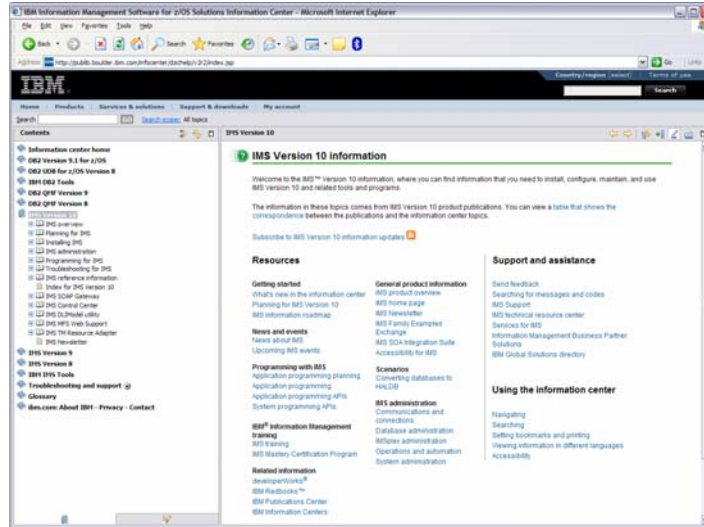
IBM Information Management Software for z/OS Solutions Information Center - Microsoft Internet Explorer

File Edit View Favorites Tools Help

Back Search Favorites

Address http://publib.boulder.ibm.com/infocenter/dzichelp/v2r2/index.jsp

Go Links

IBM.

Country/region [select] Terms of use

Search

Home Products Services & solutions Support & downloads My account

Search: GO Search scope: All topics

Contents

Information center home
DB2 Version 9.1 for z/OS
DB2 UDB for z/OS Version 8
IBM DB2 Tools
DB2 QMF Version 9
DB2 QMF Version 8
IMS Version 10
IMS overview
Planning for IMS
Installing IMS
IMS administration
Programming for IMS
Troubleshooting for IMS
IMS reference information
Index for IMS Version 10
IMS SOAP Gateway
IMS Control Center
IMS DLIModel utility
IMS MFS Web Support
IMS TM Resource Adapter
IMS Newsletter
IMS Version 9
IMS Version 8
IBM IMS Tools
Troubleshooting and support
Glossary
ibm.com: About IBM - Privacy - Contact

IMS Version 10

IMS Version 10 information

Welcome to the IMS™ Version 10 information, where you can find information that you need to install, configure, maintain, and use IMS Version 10 and related tools and programs.

The information in these topics comes from IMS Version 10 product publications. You can view a table that shows the correspondence between the publications and the information center topics.

Subscribe to IMS Version 10 information updates

Resources

Getting started
What's new in the information center
Planning for IMS Version 10
IMS information roadmap

News and events
News about IMS
Upcoming IMS events

Programming with IMS
Application programming planning
Application programming
Application programming APIs
System programming APIs

IBM® Information Management training
IMS training
IMS Mastery Certification Program

Related information
developerWorks®
IBM Redbooks™
IBM Publications Center
IBM Information Centers

General product information
IMS product overview
IMS home page
IMS Newsletter
IMS Family Examples Exchange
IMS SOA Integration Suite
Accessibility for IMS

Scenarios
Converting databases to HALDB

IMS administration
Communications and connections
Database administration
IMSplex administration
Operations and automation
System administration

Support and assistance

Send feedback
Searching for messages and codes
IMS Support
IMS technical resource center
Services for IMS
Information Management Business Partner Solutions
IBM Global Solutions directory

Using the information center

Navigating
Searching
Setting bookmarks and printing
Viewing information in different languages
Accessibility